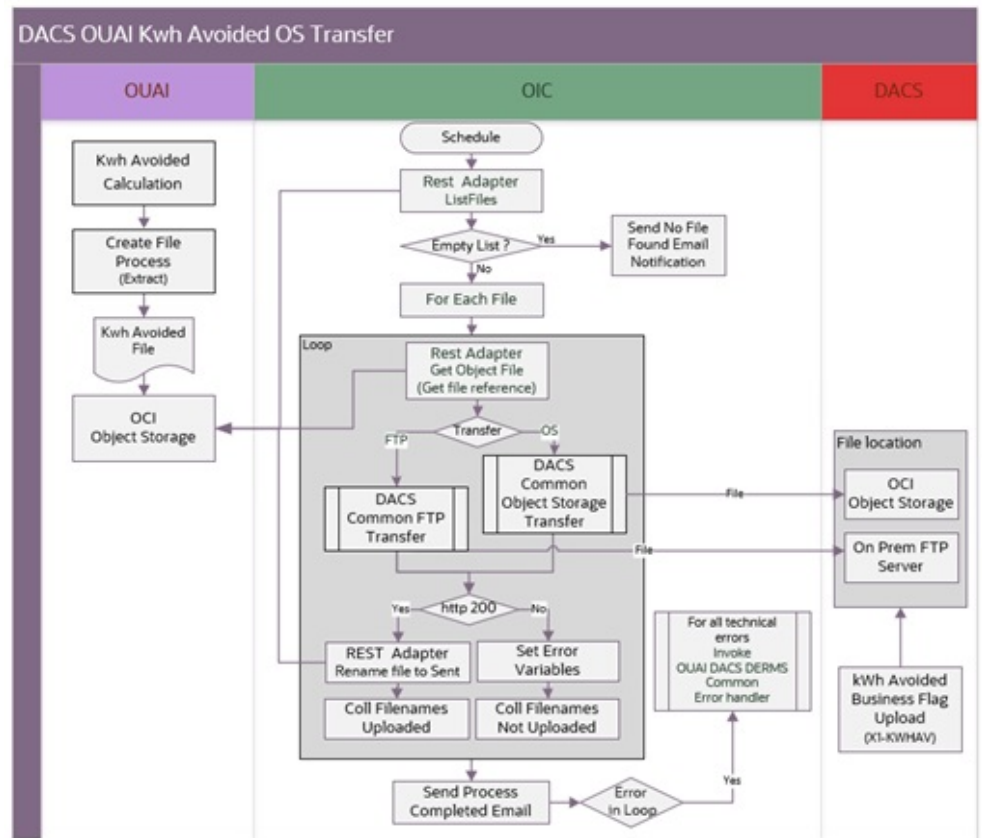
DACS OUAI Kwh Avoided OS Transfer

OUAI

OIC

DACS

Kwh Avoided Calculation

Create File Process (Extract)

Kwh Avoided File

OCI Object Storage

Schedule

Rest Adapter ListFiles

Empty List ?

Yes

No

Send No File Found Email Notification

For Each File

Loop

Rest Adapter Get Object File (Get file reference)

Transfer

FTP

OS

DACS Common Object Storage Transfer

DACS Common FTP Transfer

File

File

http 200

Yes

No

REST Adapter Rename file to Sent

Set Error Variables

Coll Filenames Uploaded

Coll Filenames Not Uploaded

For all technical errors Invoke OUAI DACS DERMS Common Error handler

Send Process Completed Email

Error in Loop

Yes

File location

OCI Object Storage

On Prem FTP Server

kWh Avoided Business Flag Upload (X1-KWHAV)